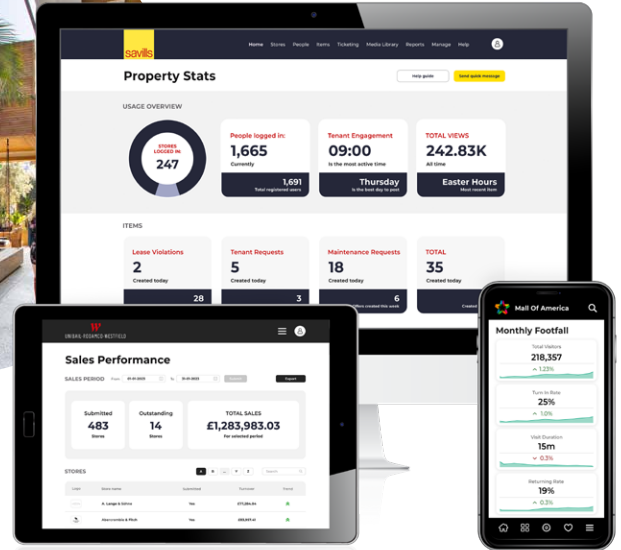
savills

Home Stores People Items Ticketing Media Library Reports Manage Help

Property Stats

Help guide

Send quick message

USAGE OVERVIEW

STORES LOGGED IN

247

People logged in:

1,665

Currently

1,691

Total registered users

Tenant Engagement

09:00

Is the most active time

Thursday

Is the best day to post

TOTAL VIEWS

242.83K

All time

Easter Hours

Most recent item

ITEMS

Lease Violations

2

Created today

28

Tenant Requests

5

Created today

3

Maintenance Requests

18

Created today

6

TOTAL

35

Created today

UNIBAIL RODAMCO WESTFIELD

Sales Performance

SALES PERIOD

Export

Submitted

483

Stores

Outstanding

14

Stores

TOTAL SALES

£1,283,983.03

For selected period

STORES

A. Lange & Söhne

Yes

Abercrombie & Fitch

Yes

Mall Of America

Monthly Footfall

Total Visitors

218,357

1.23%

Turn In Rate

25%

1.0%

Visit Duration

15m

0.3%

Returning Rate

19%

0.3%